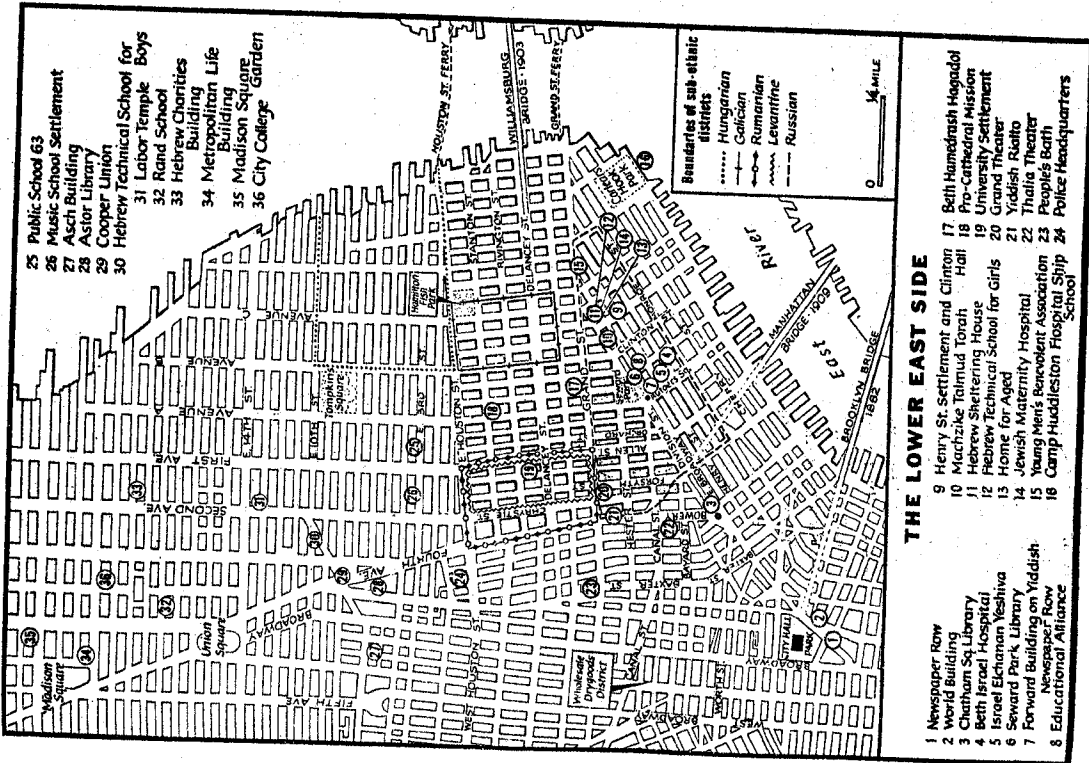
THE LOWER EAST SIDE

1 Newspaper Row
2 World Building
3 Chatham Sq Library
4 Beth Israel Hospital
5 Israel Elchanan Yeshiva
6 Seward Park Library
7 Forward Building on Yiddish Newspaper Row
8 Educational Alliance

9 Henry St. Settlement and Clinton Hall
10 Machzike Talmud Torah
11 Hebrew Sheltering House
12 Hebrew Technical School for Girls
13 Home for Aged
14 Jewish Maternity Hospital
15 Young Men's Benevolent Association
16 Camp Huddleston Hospital Ship School

17 Beth Hamedrash Hagadol
18 Pro-Cathedral Mission
19 University Settlement
20 Grand Theater
21 Yiddish Rialto
22 Thalia Theater
23 People's Bath
24 Police Headquarters

25 Public School 63
26 Music School Settlement
27 Asch Building
28 Astor Library
29 Cooper Union
30 Hebrew Technical School for Boys
31 Labor Temple
32 Rand School
33 Hebrew Charities Building
34 Metropolitan Life Building
35 Madison Square Garden
36 City College

Boundaries of sub-ethnic districts
Hungarian
Galician
Rumanian
Levantine
Russian

0 ¼ MILE

HOUSTON ST. FERRY
WILLIAMSBURG BRIDGE · 1903
GRAND ST. FERRY
MANHATTAN BRIDGE · 1909
BROOKLYN BRIDGE 1883
East River
Madison Square
Union Square
Tompkins Square
Hamilton Fish Park
Wholesale Drygoods District
CITY HALL
PARK
FIFTH AVE
BROADWAY
FOURTH AVE
SECOND AVE
FIRST AVE
AVENUE A
AVENUE B
AVENUE C
E. 14TH ST.
E. 10TH ST.
3RD ST.
E. HOUSTON ST.
WEST HOUSTON ST.
HOUSTON ST.
STANTON ST.
RIVINGTON ST.
DELANCEY ST.
GRAND ST.
CANAL ST.
BOWERY
ALLEN ST.
FORSYTH ST.
ORCHARD ST.
ESSEX ST.
CLINTON ST.
HENRY ST.
DIVISION ST.
EAST BROADWAY
MONROE ST.
BAXTER ST.
MOTT ST.
BAYARD ST.
WORTH ST.
WEST ST.
Seward Park
Corlears Hook Park